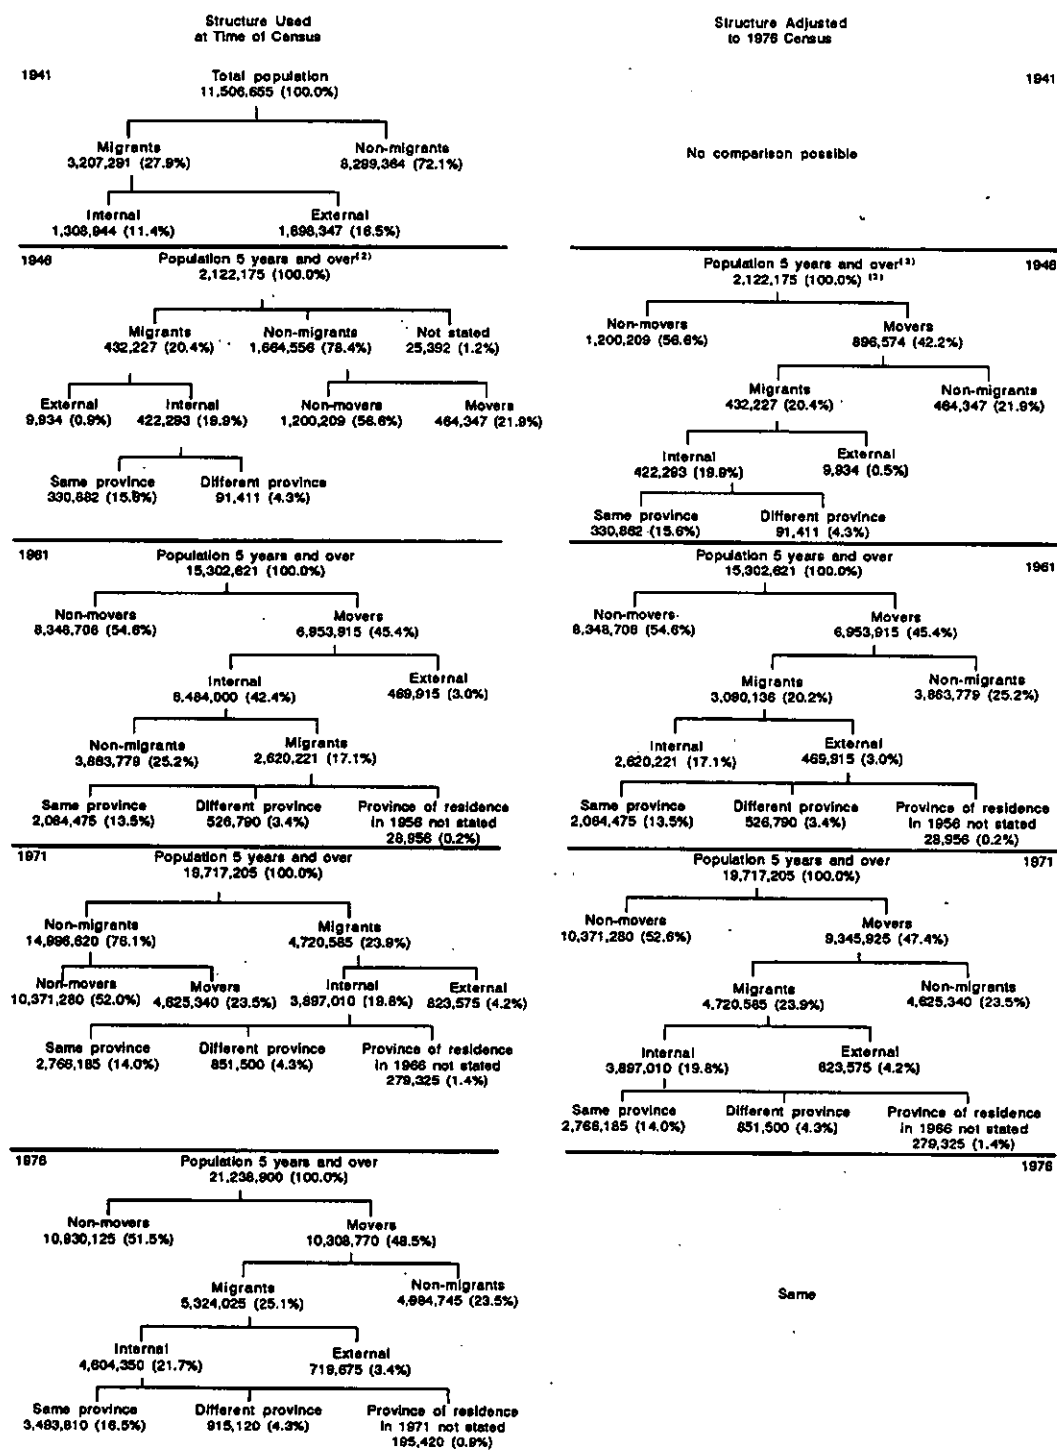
Structure Used at Time of Census

1941

Total population
11,506,655 (100.0%)

Migrants
3,207,291 (27.9%)

Non-migrants
8,299,364 (72.1%)

Internal
1,308,944 (11.4%)

External
1,898,347 (16.5%)

1946

Population 5 years and over$^{(2)}$
2,122,175 (100.0%)

Migrants
432,227 (20.4%)

Non-migrants
1,664,556 (78.4%)

Not stated
25,392 (1.2%)

External
9,934 (0.5%)

Internal
422,293 (19.9%)

Non-movers
1,200,209 (56.6%)

Movers
464,347 (21.9%)

Same province
330,882 (15.6%)

Different province
91,411 (4.3%)

1961

Population 5 years and over
15,302,621 (100.0%)

Non-movers
8,348,706 (54.6%)

Movers
6,953,915 (45.4%)

Internal
6,484,000 (42.4%)

External
469,915 (3.0%)

Non-migrants
3,863,779 (25.2%)

Migrants
2,620,221 (17.1%)

Same province
2,064,475 (13.5%)

Different province
526,790 (3.4%)

Province of residence in 1956 not stated
28,956 (0.2%)

1971

Population 5 years and over
19,717,205 (100.0%)

Non-migrants
14,996,620 (76.1%)

Migrants
4,720,585 (23.9%)

Non-movers
10,371,280 (52.0%)

Movers
4,625,340 (23.5%)

Internal
3,897,010 (19.8%)

External
823,575 (4.2%)

Same province
2,766,185 (14.0%)

Different province
851,500 (4.3%)

Province of residence in 1966 not stated
279,325 (1.4%)

1976

Population 5 years and over
21,238,900 (100.0%)

Non-movers
10,930,125 (51.5%)

Movers
10,308,770 (48.5%)

Migrants
5,324,025 (25.1%)

Non-migrants
4,984,745 (23.5%)

Internal
4,604,350 (21.7%)

External
719,675 (3.4%)

Same province
3,493,810 (16.5%)

Different province
915,120 (4.3%)

Province of residence in 1971 not stated
195,420 (0.9%)

Structure Adjusted to 1976 Census

1941

No comparison possible

1946

Population 5 years and over$^{(2)}$
2,122,175 (100.0%) $^{(2)}$

Non-movers
1,200,209 (56.6%)

Movers
896,574 (42.2%)

Migrants
432,227 (20.4%)

Non-migrants
464,347 (21.9%)

Internal
422,293 (19.9%)

External
9,934 (0.5%)

Same province
330,882 (15.6%)

Different province
91,411 (4.3%)

1961

Population 5 years and over
15,302,621 (100.0%)

Non-movers
8,348,706 (54.6%)

Movers
6,953,915 (45.4%)

Migrants
3,090,136 (20.2%)

Non-migrants
3,863,779 (25.2%)

Internal
2,620,221 (17.1%)

External
469,915 (3.0%)

Same province
2,064,475 (13.5%)

Different province
526,790 (3.4%)

Province of residence in 1956 not stated
28,956 (0.2%)

1971

Population 5 years and over
19,717,205 (100.0%)

Non-movers
10,371,280 (52.6%)

Movers
9,345,925 (47.4%)

Migrants
4,720,585 (23.9%)

Non-migrants
4,625,340 (23.5%)

Internal
3,897,010 (19.8%)

External
823,575 (4.2%)

Same province
2,766,185 (14.0%)

Different province
851,500 (4.3%)

Province of residence in 1966 not stated
279,325 (1.4%)

1976

Same